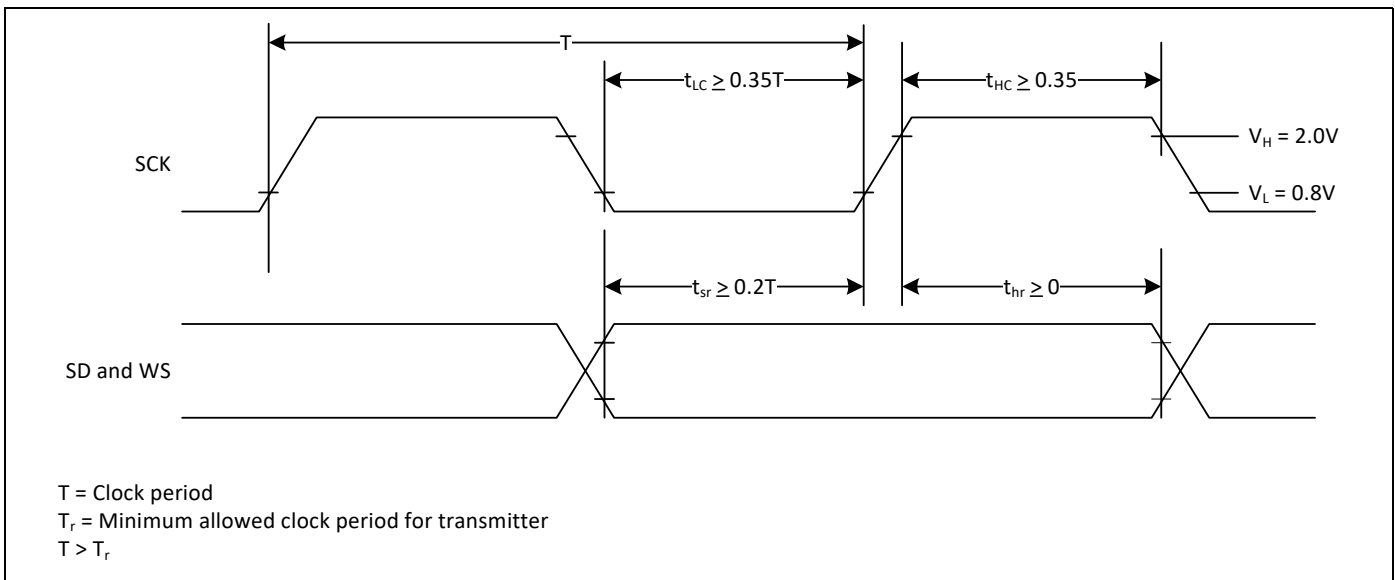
T

$t_{LC} \geq 0.35T$

$t_{HC} \geq 0.35$

SCK

$V_H = 2.0V$

$V_L = 0.8V$

$t_{sr} \geq 0.2T$

$t_{hr} \geq 0$

SD and WS

T = Clock period
$T_r$ = Minimum allowed clock period for transmitter
$T > T_r$